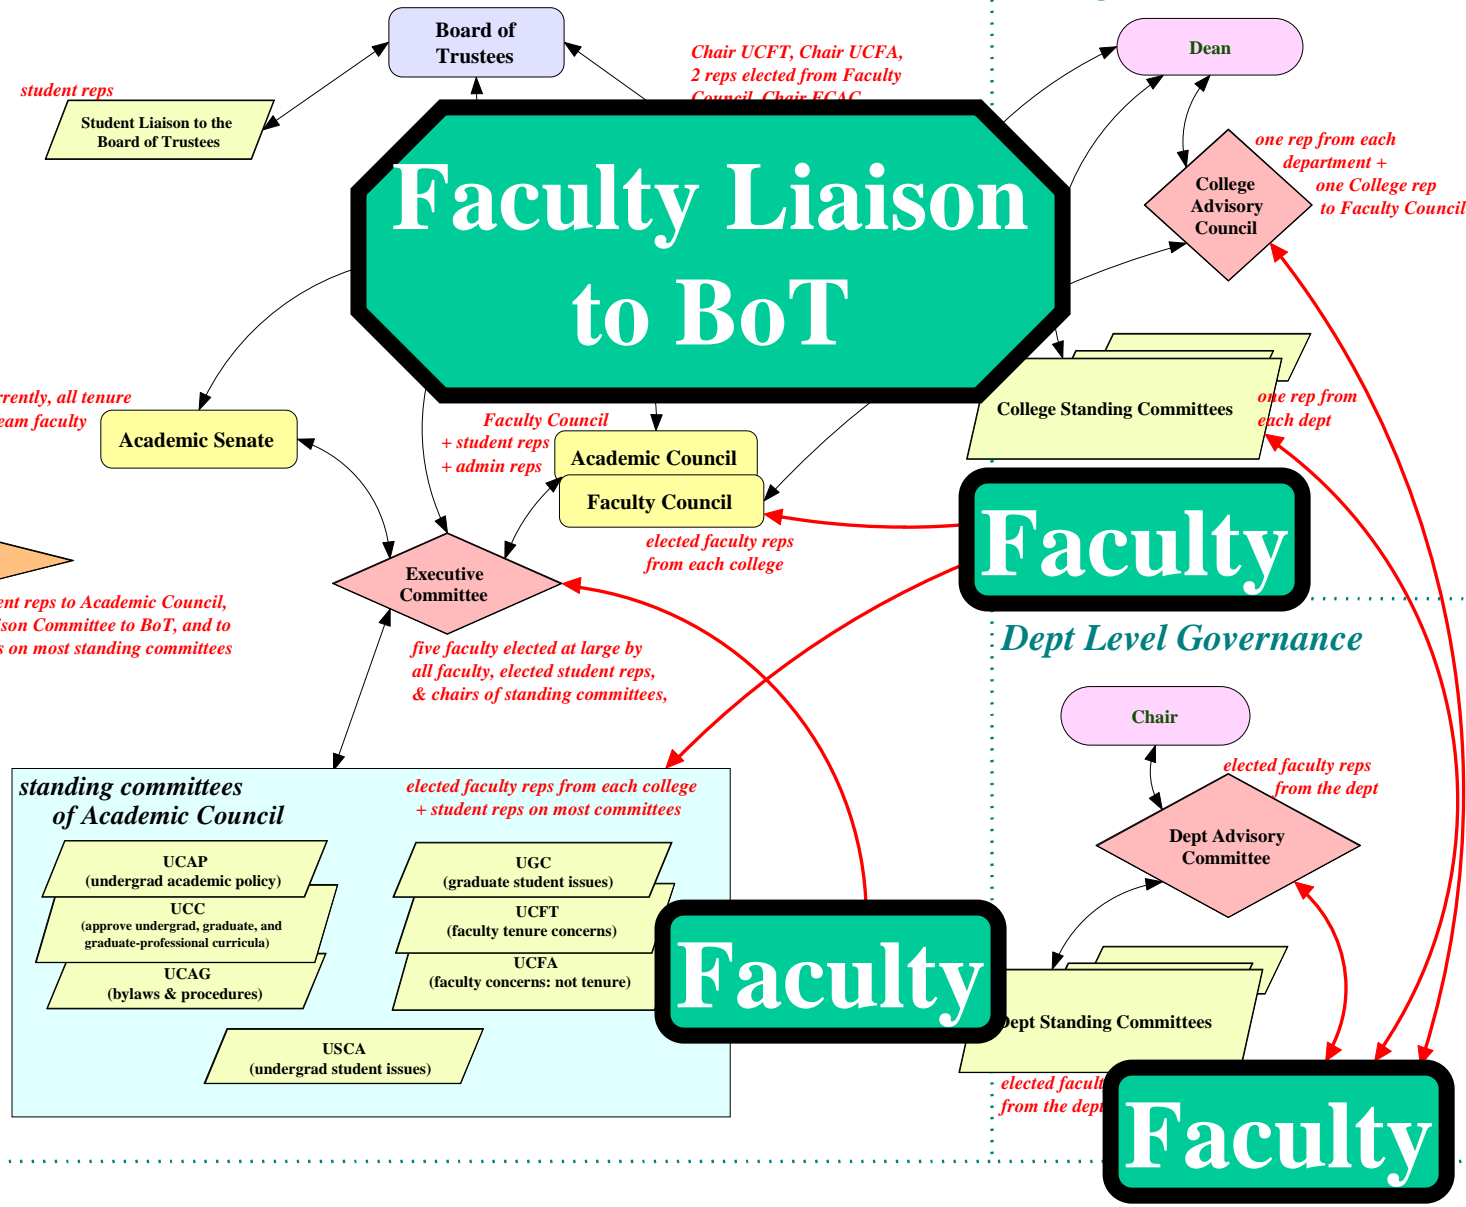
Board of Trustees

student reps

Student Liaison to the Board of Trustees

Chair UCFT, Chair UCFA, 2 reps elected from Faculty Council, Chair ECAC

Faculty Liaison to BoT

Dean

one rep from each department + one College rep to Faculty Council

College Advisory Council

rrently, all tenure eam faculty

Academic Senate

Faculty Council + student reps + admin reps

Academic Council

Faculty Council

College Standing Committees

one rep from each dept

elected faculty reps from each college

Faculty

Executive Committee

ent reps to Academic Council, ison Committee to BoT, and to s on most standing committees

five faculty elected at large by all faculty, elected student reps, & chairs of standing committees,

Dept Level Governance

Chair

elected faculty reps from the dept

Dept Advisory Committee

standing committees of Academic Council

elected faculty reps from each college + student reps on most committees

UCAP (undergrad academic policy)

UCC (approve undergrad, graduate, and graduate-professional curricula)

UCAG (bylaws & procedures)

UGC (graduate student issues)

UCFT (faculty tenure concerns)

UCFA (faculty concerns: not tenure)

USCA (undergrad student issues)

Faculty

Dept Standing Committees

elected facult from the dept

Faculty